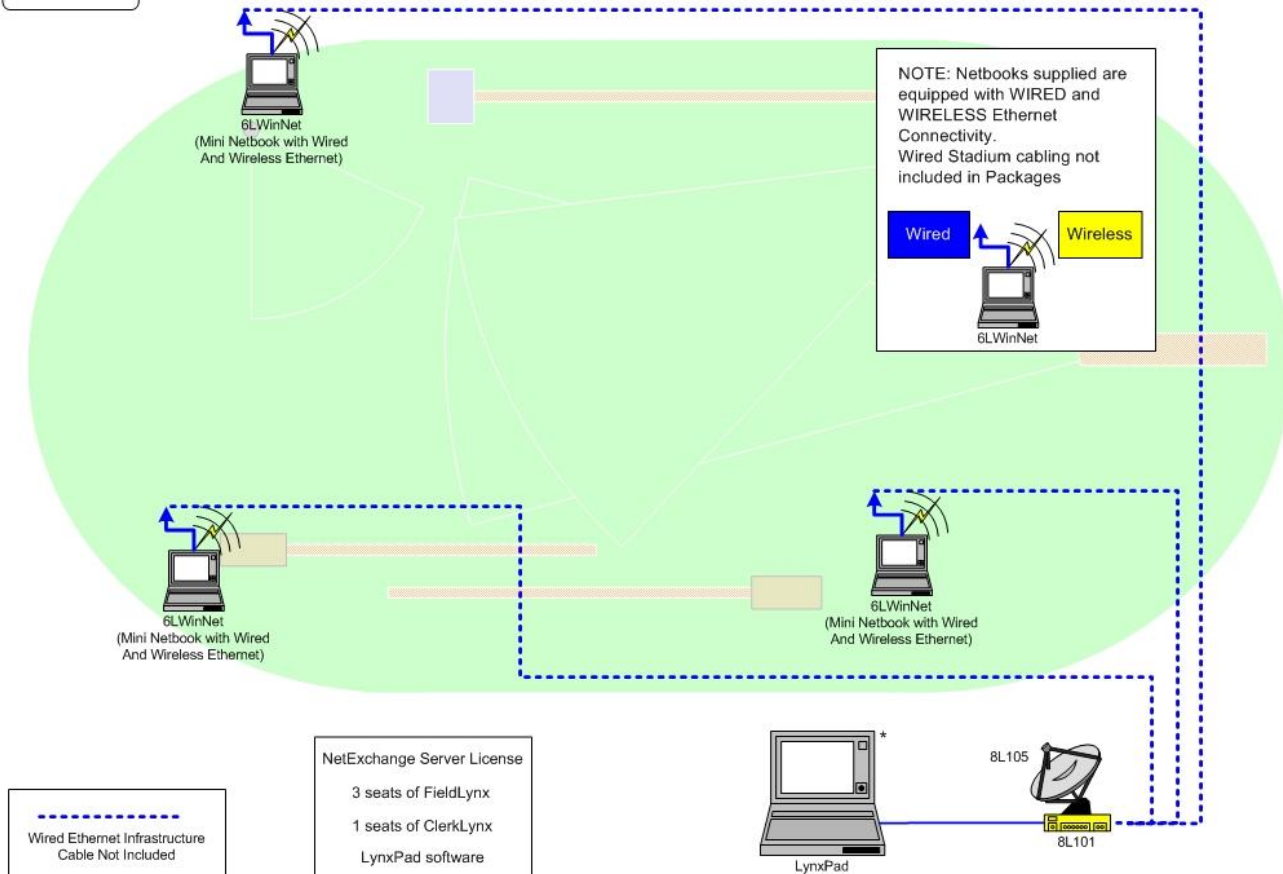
6LWinNet
(Mini Netbook with Wired And Wireless Ethernet)

NOTE: Netbooks supplied are equipped with WIRED and WIRELESS Ethernet Connectivity.
Wired Stadium cabling not included in Packages

Wired

Wireless

6LWinNet

6LWinNet
(Mini Netbook with Wired And Wireless Ethernet)

6LWinNet
(Mini Netbook with Wired And Wireless Ethernet)

NetExchange Server License
3 seats of FieldLynx
1 seats of ClerkLynx
LynxPad software

*

LynxPad

8L105

8L101

Wired Ethernet Infrastructure Cable Not Included